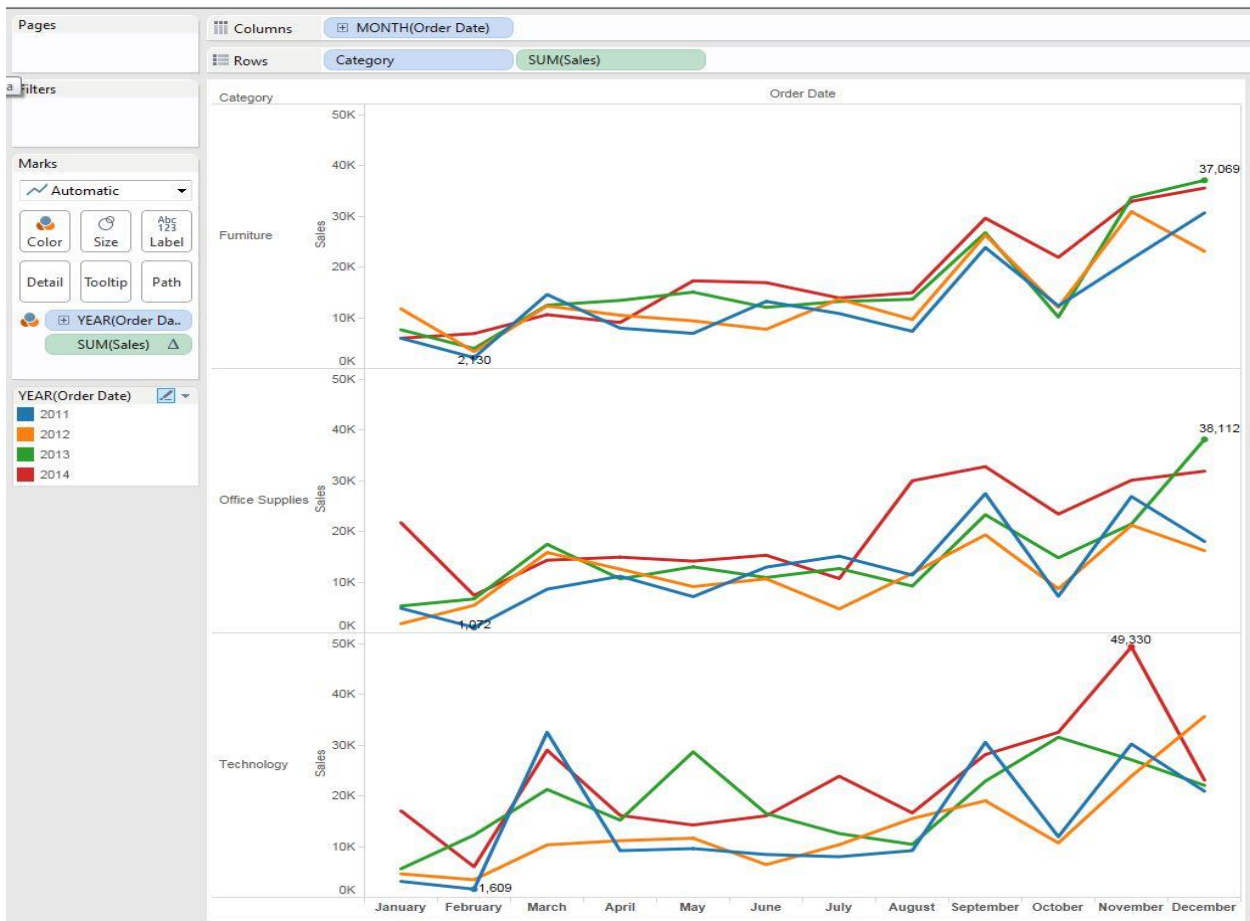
Pages

Columns MONTH(Order Date)

Rows Category SUM(Sales)

a Filters

Marks

Automatic

Color Size Abc 123 Label

Detail Tooltip Path

YEAR(Order Da..

SUM(Sales) Δ

YEAR(Order Date)

2011
2012
2013
2014

Category

Order Date

Furniture

Sales

50K
40K
30K
20K
10K
0K

37,069

2,130

Office Supplies

Sales

50K
40K
30K
20K
10K
0K

38,112

1,072

Technology

Sales

50K
40K
30K
20K
10K
0K

49,330

1,609

January February March April May June July August September October November December